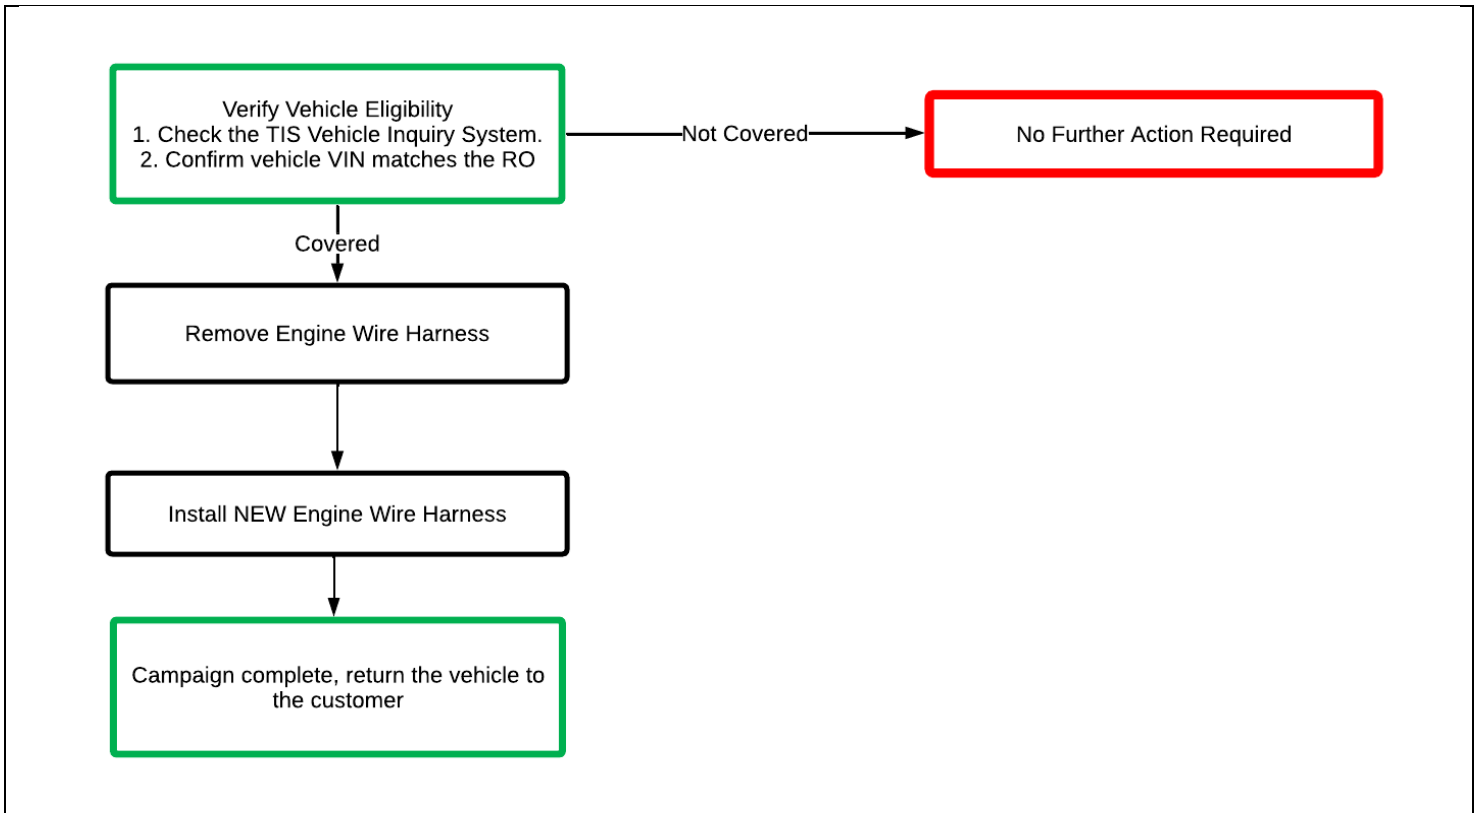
Verify Vehicle Eligibility
1. Check the TIS Vehicle Inquiry System.
2. Confirm vehicle VIN matches the RO

Not Covered

No Further Action Required

Covered

Remove Engine Wire Harness

Install NEW Engine Wire Harness

Campaign complete, return the vehicle to the customer